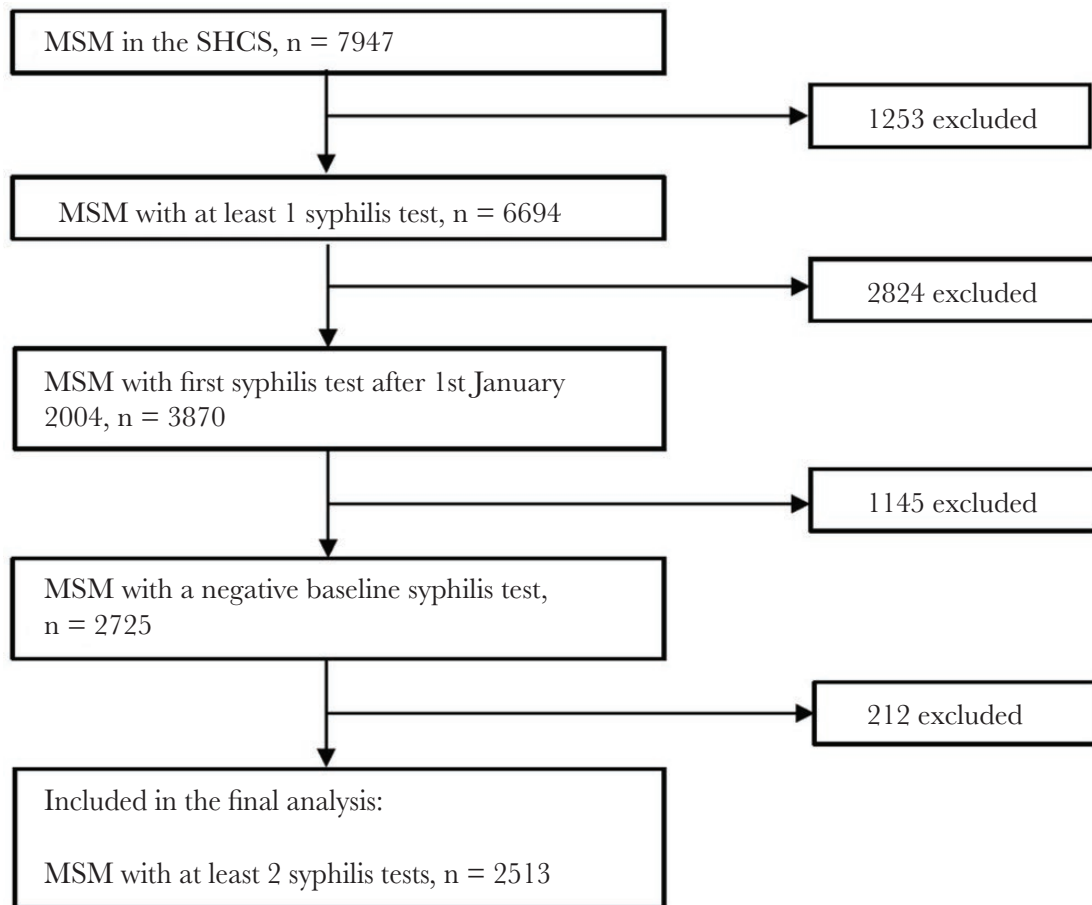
MSM in the SHCS, n = 7947

1253 excluded

MSM with at least 1 syphilis test, n = 6694

2824 excluded

MSM with first syphilis test after 1st January 2004, n = 3870

1145 excluded

MSM with a negative baseline syphilis test, n = 2725

212 excluded

Included in the final analysis:

MSM with at least 2 syphilis tests, n = 2513